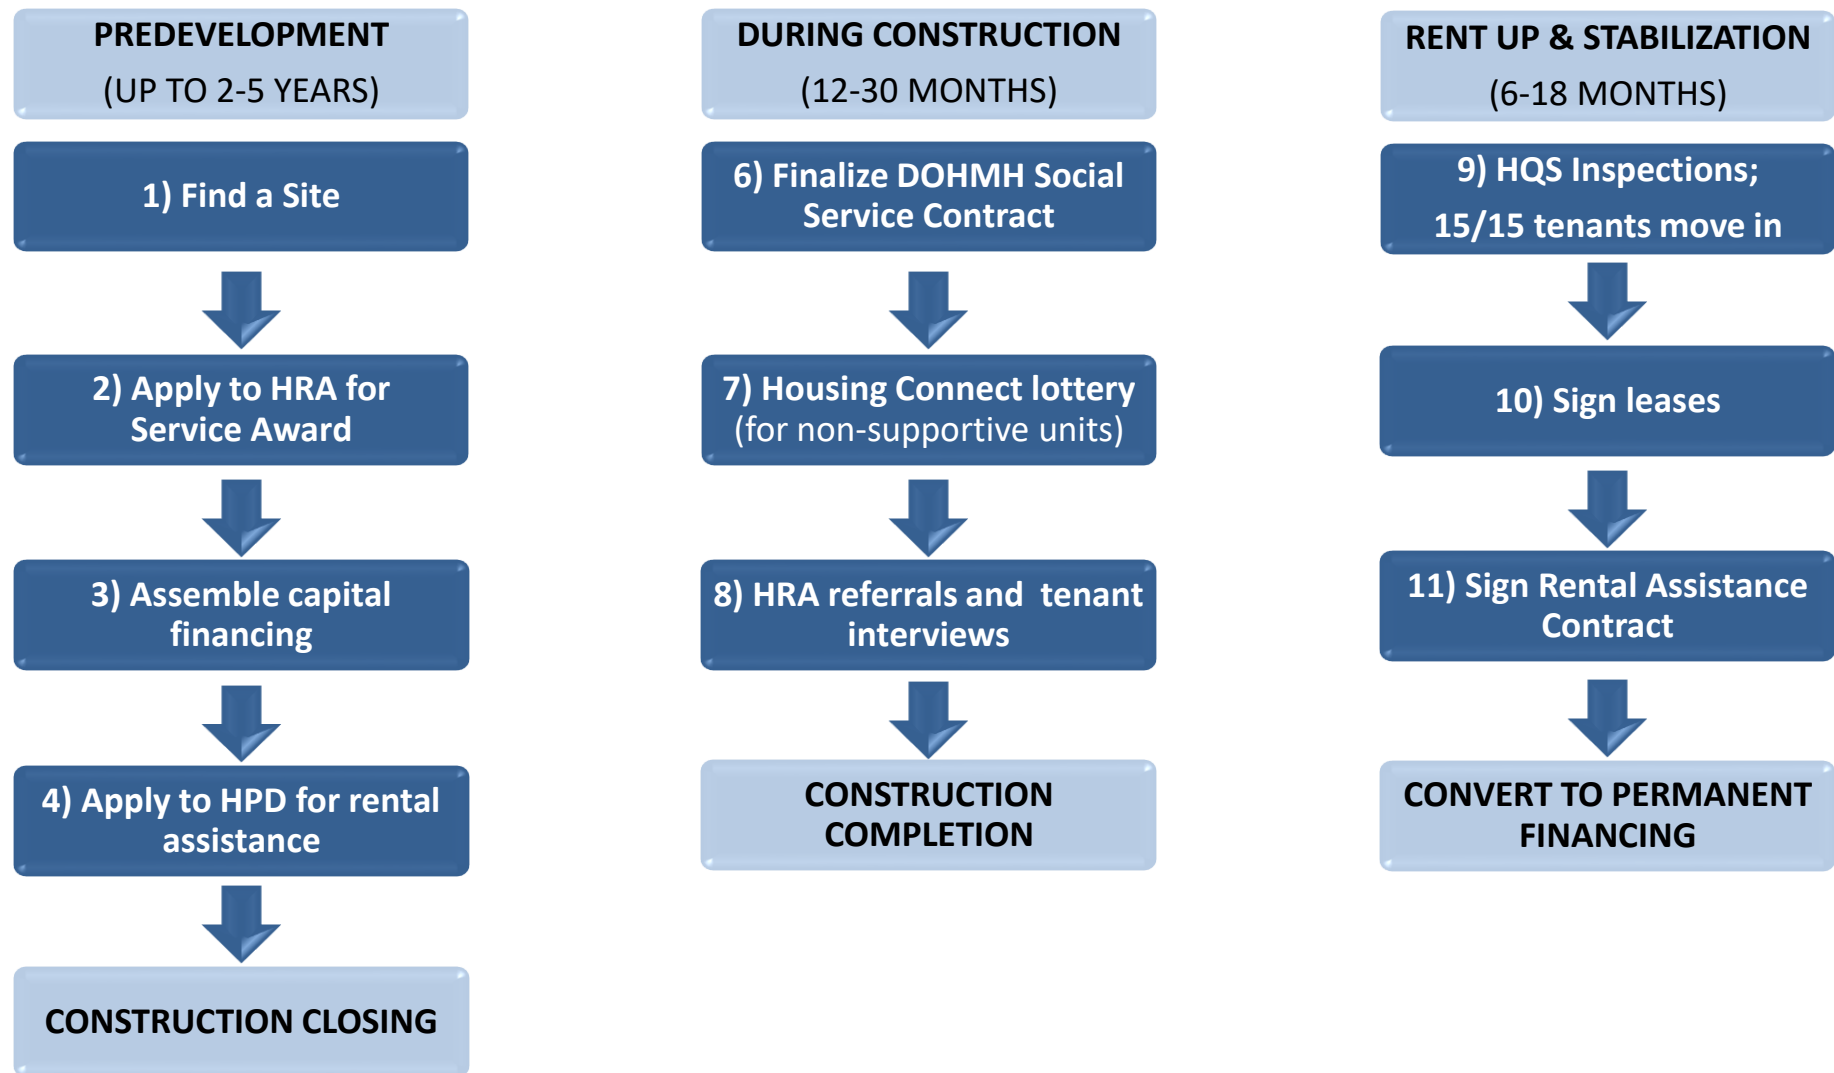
PREDEVELOPMENT
(UP TO 2-5 YEARS)

1) Find a Site

2) Apply to HRA for Service Award

3) Assemble capital financing

4) Apply to HPD for rental assistance

CONSTRUCTION CLOSING

DURING CONSTRUCTION
(12-30 MONTHS)

6) Finalize DOHMH Social Service Contract

7) Housing Connect lottery (for non-supportive units)

8) HRA referrals and tenant interviews

CONSTRUCTION COMPLETION

RENT UP & STABILIZATION
(6-18 MONTHS)

9) HQS Inspections; 15/15 tenants move in

10) Sign leases

11) Sign Rental Assistance Contract

CONVERT TO PERMANENT FINANCING